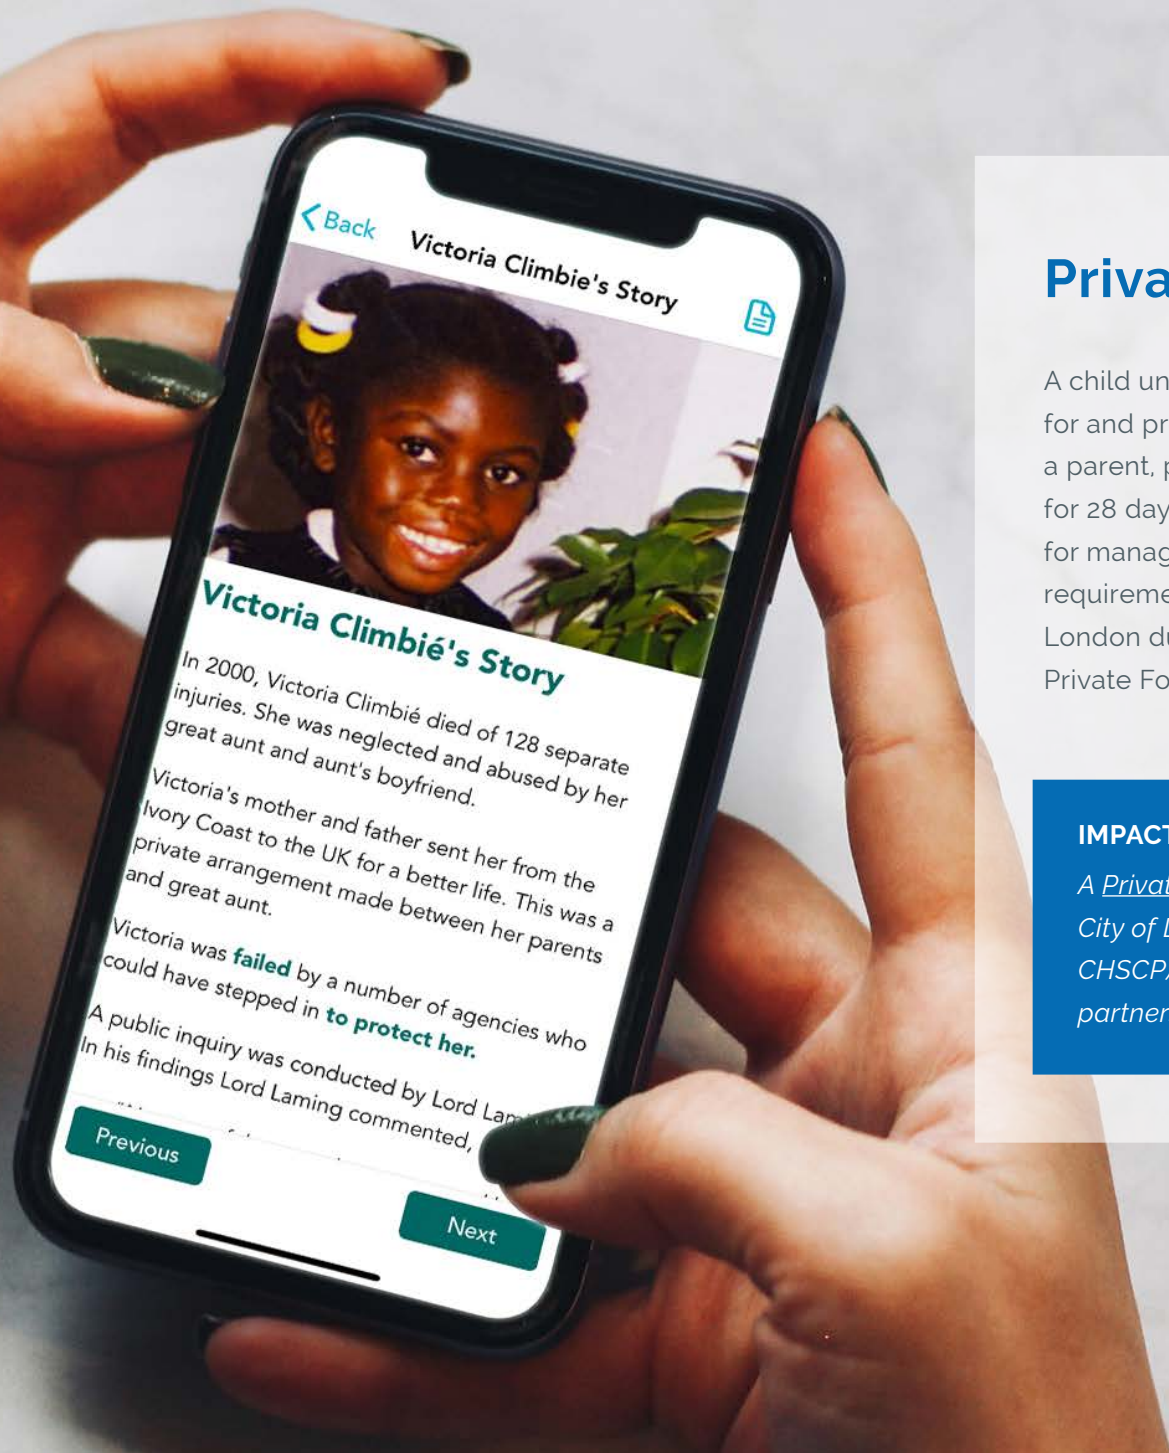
< Back

Victoria Climbie's Story

Victoria Climbié's Story

In 2000, Victoria Climbié died of 128 separate injuries. She was neglected and abused by her great aunt and aunt's boyfriend.

Victoria's mother and father sent her from the Ivory Coast to the UK for a better life. This was a private arrangement made between her parents and great aunt.

Victoria was failed by a number of agencies who could have stepped in to protect her.

A public inquiry was conducted by Lord Lam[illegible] In his findings Lord Laming commented, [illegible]

Previous

Next

Priva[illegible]

A child un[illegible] for and pr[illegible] a parent, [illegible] for 28 day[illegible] for manag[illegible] requireme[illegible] London du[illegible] Private Fo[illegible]

IMPACT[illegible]

A Privat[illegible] City of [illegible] CHSCP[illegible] partner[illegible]